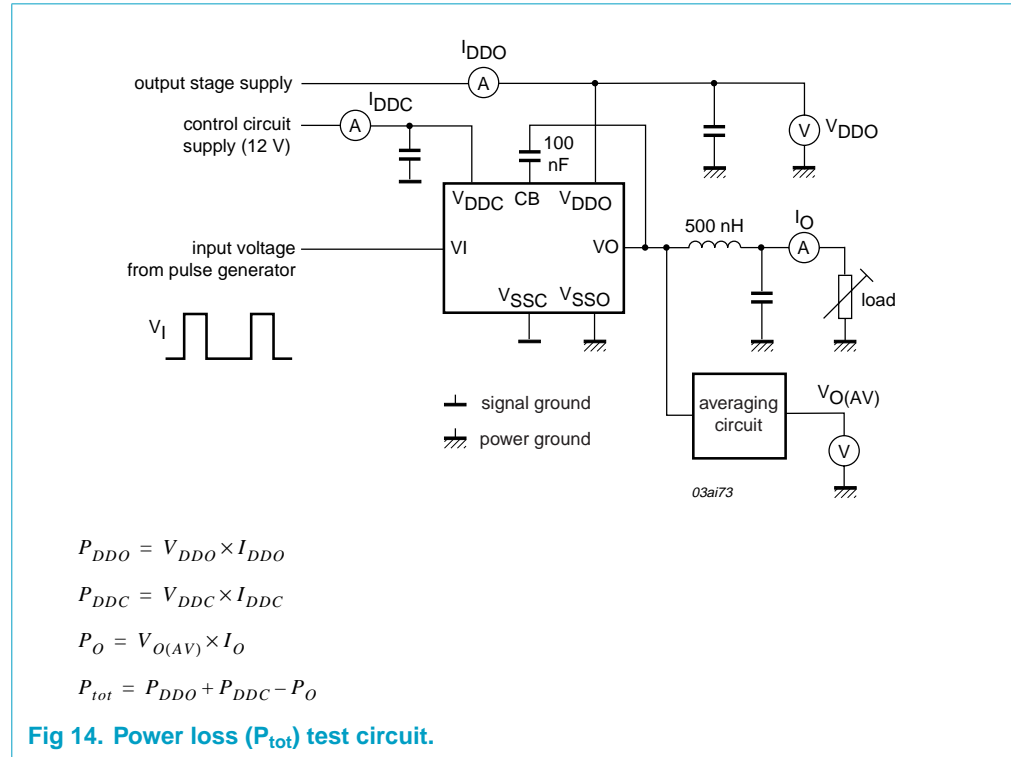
$I_{DDO}$

output stage supply

A

$I_{DDC}$

control circuit supply (12 V)

A

100 nF

V

$V_{DDO}$

$V_{DDC}$ CB $V_{DDO}$

500 nH

$I_O$

input voltage from pulse generator

VI

VO

A

$V_{SSC}$ $V_{SSO}$

load

$V_I$

signal ground

power ground

averaging circuit

$V_{O(AV)}$

V

03ai73

$P_{DDO} = V_{DDO} \times I_{DDO}$

$P_{DDC} = V_{DDC} \times I_{DDC}$

$P_O = V_{O(AV)} \times I_O$

$P_{tot} = P_{DDO} + P_{DDC} - P_O$

Fig 14. Power loss ($P_{tot}$) test circuit.